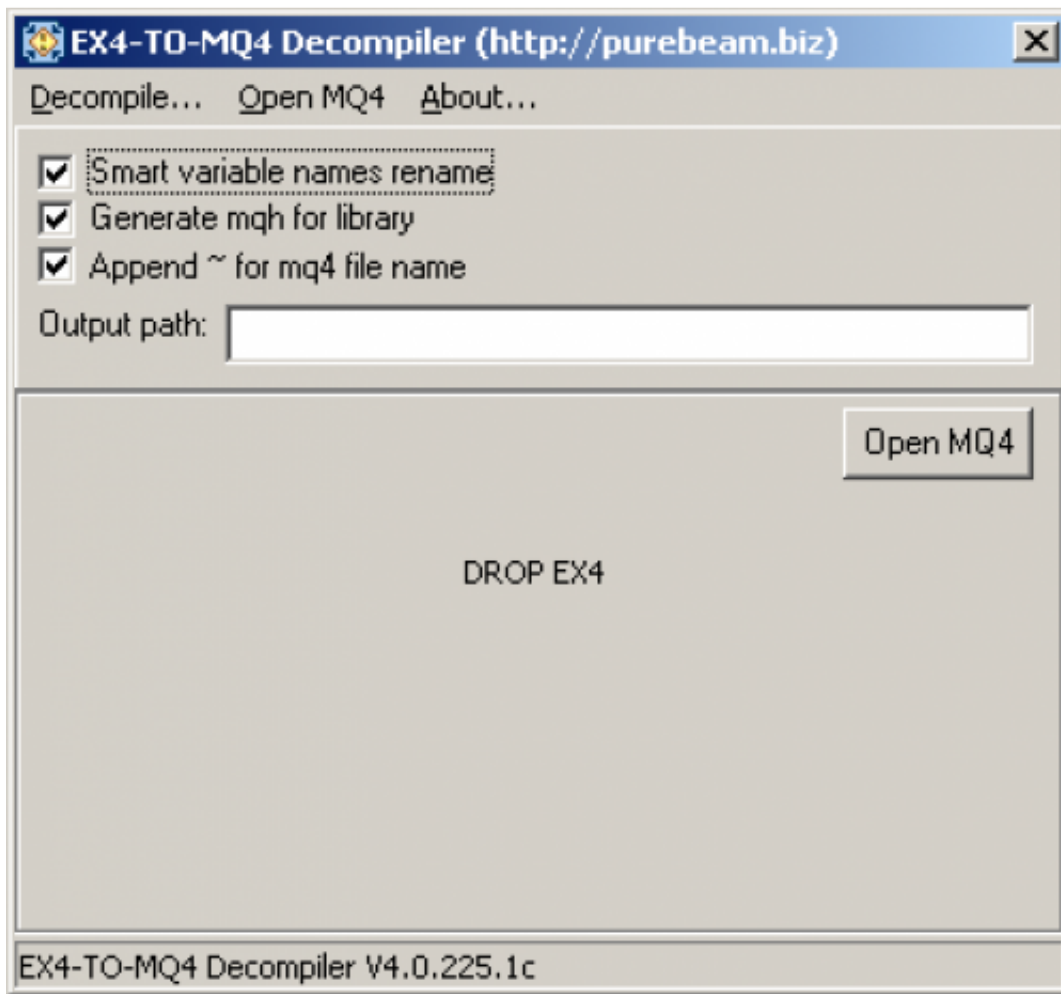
EX4-TO-MQ4 Decompiler (http://purebeam.biz)

Decompile... Open MQ4 About...

Smart variable names rename
Generate mqh for library
Append ~ for mq4 file name

Output path:

Open MQ4

DROP EX4

EX4-TO-MQ4 Decompiler V4.0.225.1c